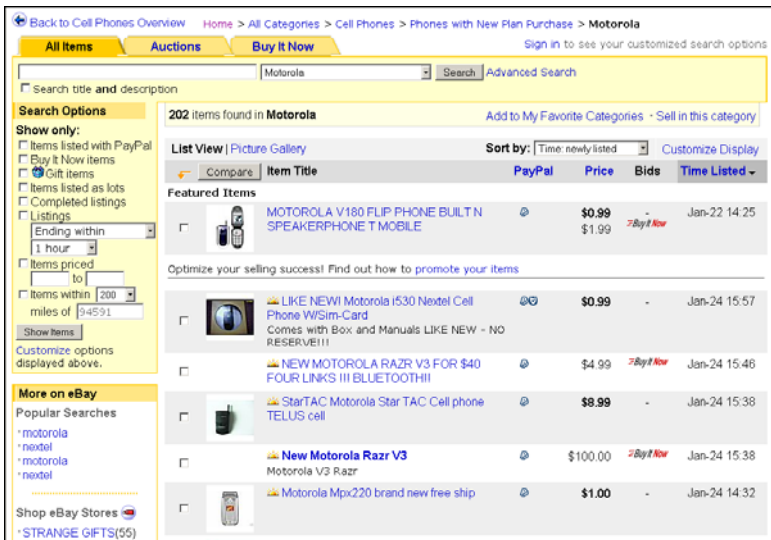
Back to Cell Phones Overview   Home > All Categories > Cell Phones > Phones with New Plan Purchase > Motorola

All Items   Auctions   Buy It Now   Sign in to see your customized search options

Motorola   Search   Advanced Search
Search title and description

Search Options
Show only:
Items listed with PayPal
Buy It Now items
Gift items
Items listed as lots
Completed listings
Listings
Ending within
1 hour
Items priced
to
Items within 200
miles of 94591
Show Items
Customize options displayed above.

More on eBay
Popular Searches
motorola
nextel
motorola
nextel

Shop eBay Stores
STRANGE GIFTS(55)

202 items found in Motorola   Add to My Favorite Categories · Sell in this category

List View | Picture Gallery   Sort by: Time: newly listed   Customize Display

| Compare | Item Title | PayPal | Price | Bids | Time Listed |
|---|---|---|---|---|---|
| Featured Items | | | | | |
| | MOTOROLA V180 FLIP PHONE BUILT N SPEAKERPHONE T MOBILE | | \$0.99 \$1.99 | - Buy It Now | Jan-22 14:25 |
| Optimize your selling success! Find out how to promote your items | | | | | |
| | LIKE NEW! Motorola i530 Nextel Cell Phone W/Sim-Card Comes with Box and Manuals LIKE NEW - NO RESERVE!!! | | \$0.99 | - | Jan-24 15:57 |
| | NEW MOTOROLA RAZR V3 FOR \$40 FOUR LINKS !!! BLUETOOTH!! | | \$4.99 | Buy It Now | Jan-24 15:46 |
| | StarTAC Motorola Star TAC Cell phone TELUS cell | | \$8.99 | - | Jan-24 15:38 |
| | New Motorola Razr V3 Motorola V3 Razr | | \$100.00 | Buy It Now | Jan-24 15:38 |
| | Motorola Mpx220 brand new free ship | | \$1.00 | - | Jan-24 14:32 |